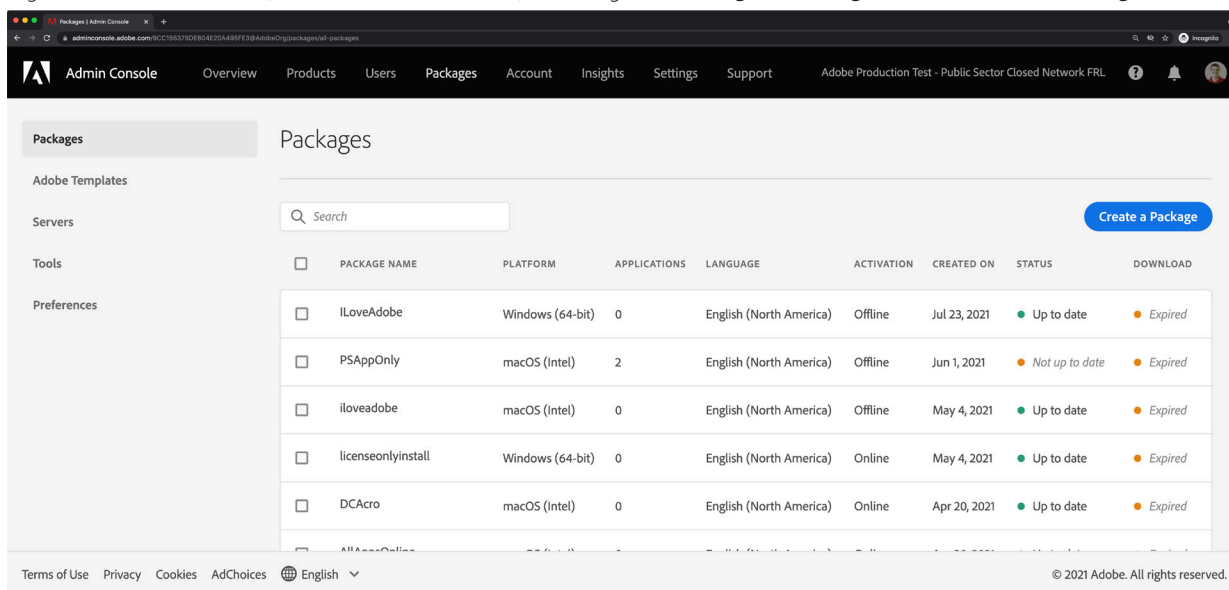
Packages | Admin Console

adminconsole.adobe.com/9CC156375DE804E20A495FE3@AdobeOrg/packages/all-packages

Incognito

Admin Console Overview Products Users Packages Account Insights Settings Support Adobe Production Test - Public Sector Closed Network FRL

Packages
Adobe Templates
Servers
Tools
Preferences

Packages

Search

Create a Package

| | PACKAGE NAME | PLATFORM | APPLICATIONS | LANGUAGE | ACTIVATION | CREATED ON | STATUS | DOWNLOAD |
|---|---|---|---|---|---|---|---|---|
| | ILoveAdobe | Windows (64-bit) | 0 | English (North America) | Offline | Jul 23, 2021 | Up to date | Expired |
| | PSAppOnly | macOS (Intel) | 2 | English (North America) | Offline | Jun 1, 2021 | Not up to date | Expired |
| | iloveadobe | macOS (Intel) | 0 | English (North America) | Offline | May 4, 2021 | Up to date | Expired |
| | licenseonlyinstall | Windows (64-bit) | 0 | English (North America) | Online | May 4, 2021 | Up to date | Expired |
| | DCAcro | macOS (Intel) | 0 | English (North America) | Online | Apr 20, 2021 | Up to date | Expired |
| | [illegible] | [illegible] | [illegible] | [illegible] | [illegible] | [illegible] | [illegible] | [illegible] |

Terms of Use Privacy Cookies AdChoices English

© 2021 Adobe. All rights reserved.